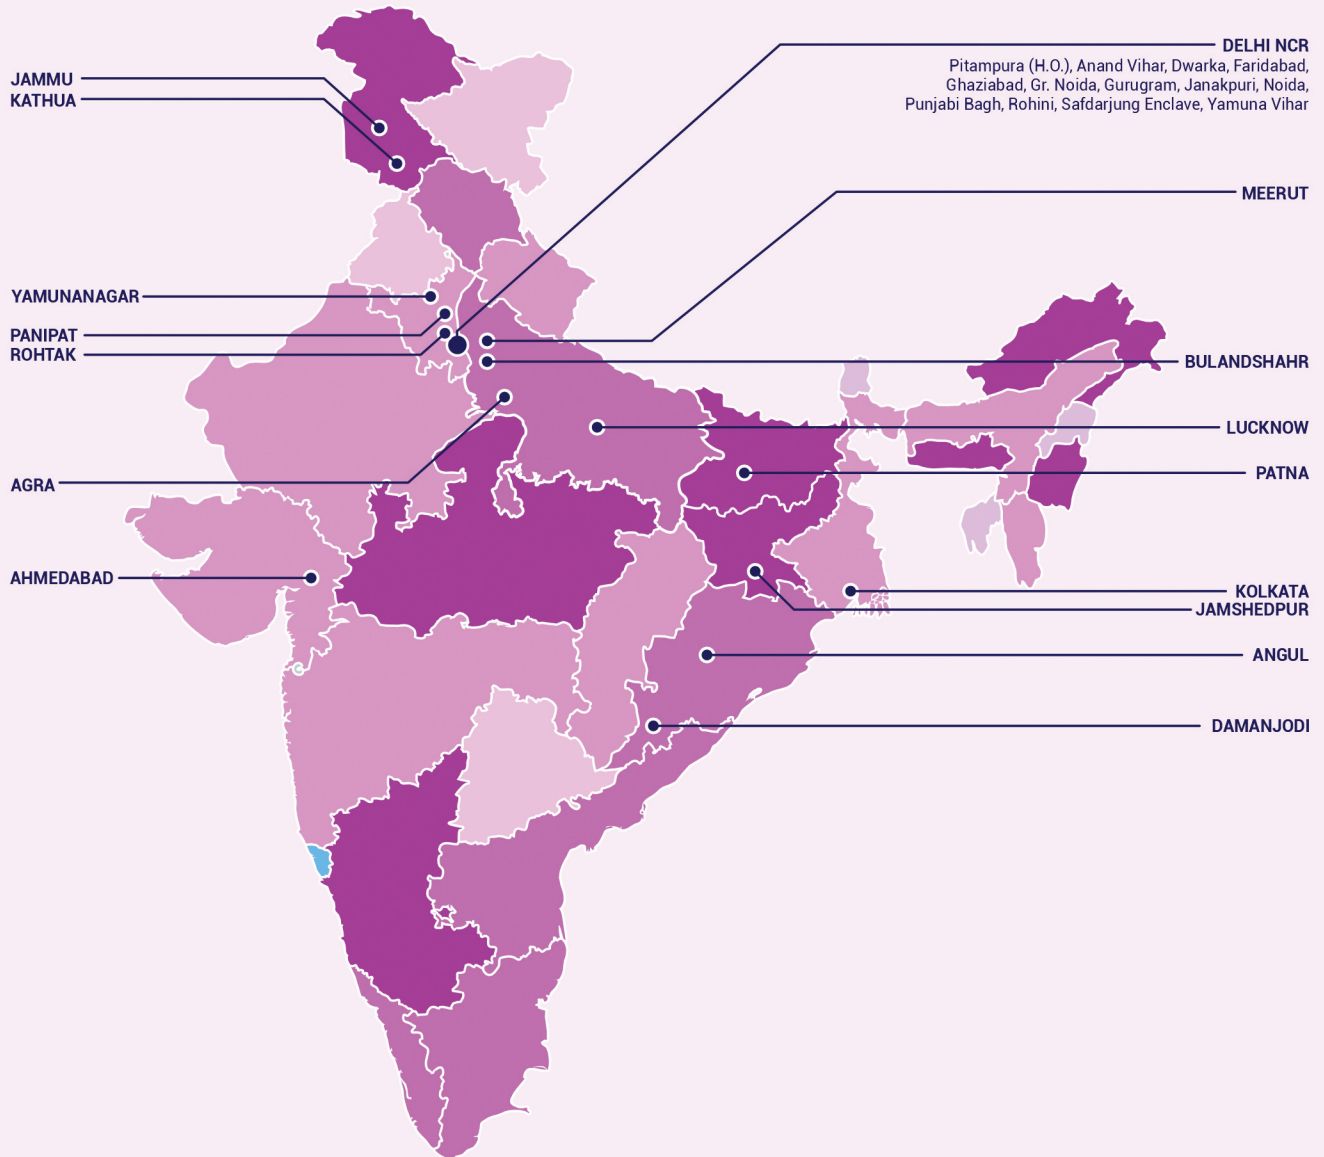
JAMMU
KATHUA

DELHI NCR
Pitampura (H.O.), Anand Vihar, Dwarka, Faridabad, Ghaziabad, Gr. Noida, Gurugram, Janakpuri, Noida, Punjabi Bagh, Rohini, Safdarjung Enclave, Yamuna Vihar

MEERUT

YAMUNANAGAR
PANIPAT
ROHTAK

BULANDSHAHR

LUCKNOW

AGRA

PATNA

AHMEDABAD

KOLKATA
JAMSHEDPUR

ANGUL

DAMANJODI